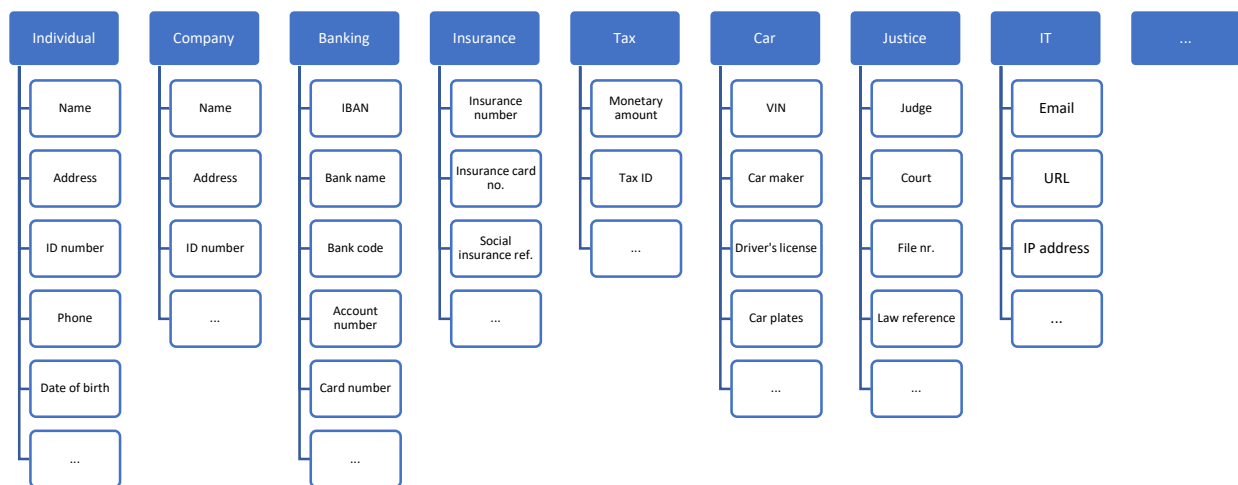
Individual
Name
Address
ID number
Phone
Date of birth
...

Company
Name
Address
ID number
...

Banking
IBAN
Bank name
Bank code
Account number
Card number
...

Insurance
Insurance number
Insurance card no.
Social insurance ref.
...

Tax
Monetary amount
Tax ID
...

Car
VIN
Car maker
Driver's license
Car plates
...

Justice
Judge
Court
File nr.
Law reference
...

IT
Email
URL
IP address
...

...